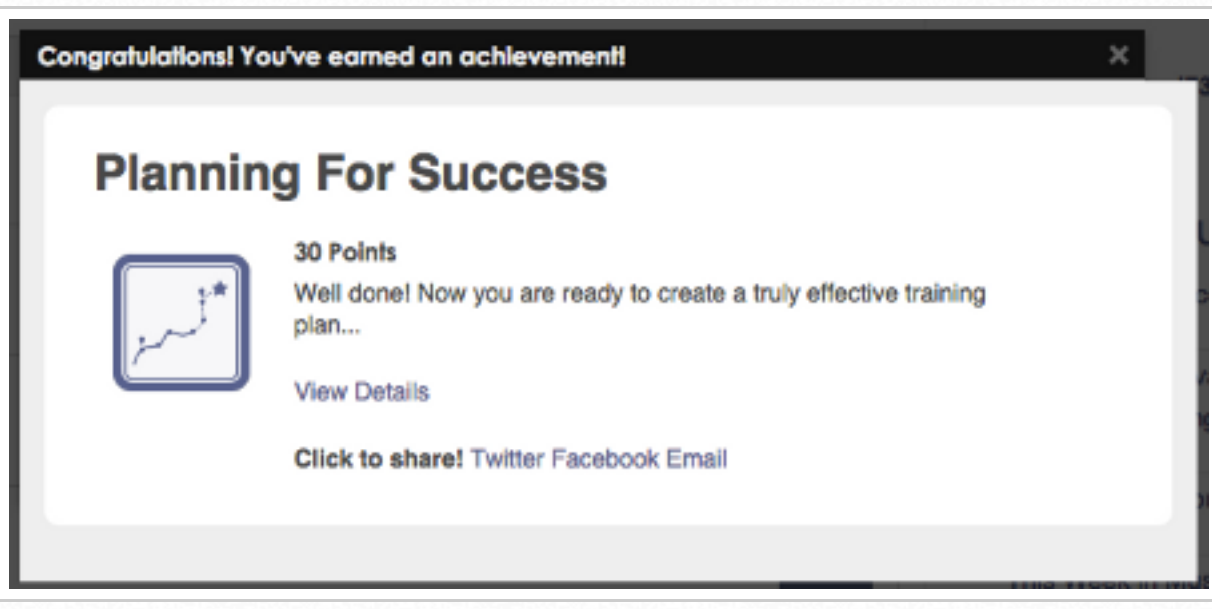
Congratulations! You've earned an achievement!

×

Planning For Success

30 Points

Well done! Now you are ready to create a truly effective training plan...

View Details

Click to share! Twitter Facebook Email